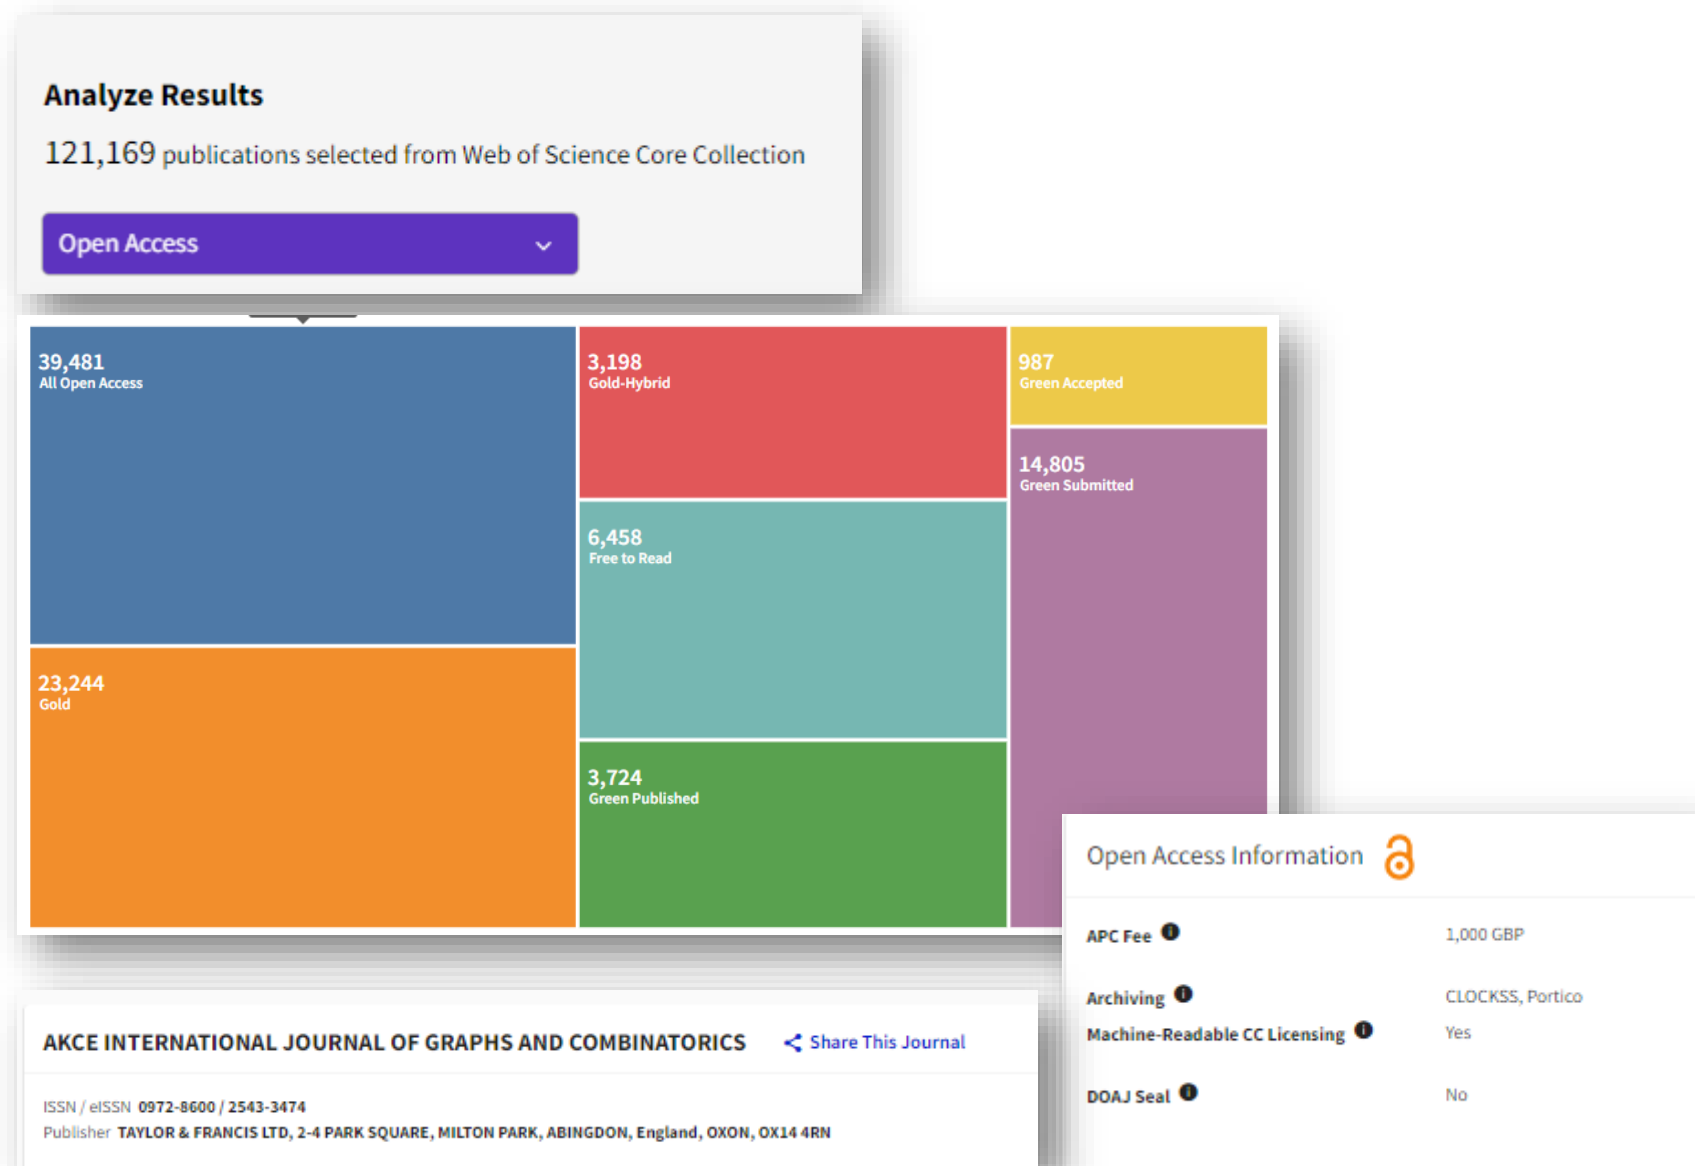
Analyze Results

121,169 publications selected from Web of Science Core Collection

Open Access

39,481
All Open Access

3,198
Gold-Hybrid

987
Green Accepted

14,805
Green Submitted

6,458
Free to Read

23,244
Gold

3,724
Green Published

Open Access Information

APC Fee 1,000 GBP

Archiving CLOCKSS, Portico

Machine-Readable CC Licensing Yes

DOAJ Seal No

AKCE INTERNATIONAL JOURNAL OF GRAPHS AND COMBINATORICS

Share This Journal

ISSN / eISSN 0972-8600 / 2543-3474
Publisher TAYLOR & FRANCIS LTD, 2-4 PARK SQUARE, MILTON PARK, ABINGDON, England, OXON, OX14 4RN